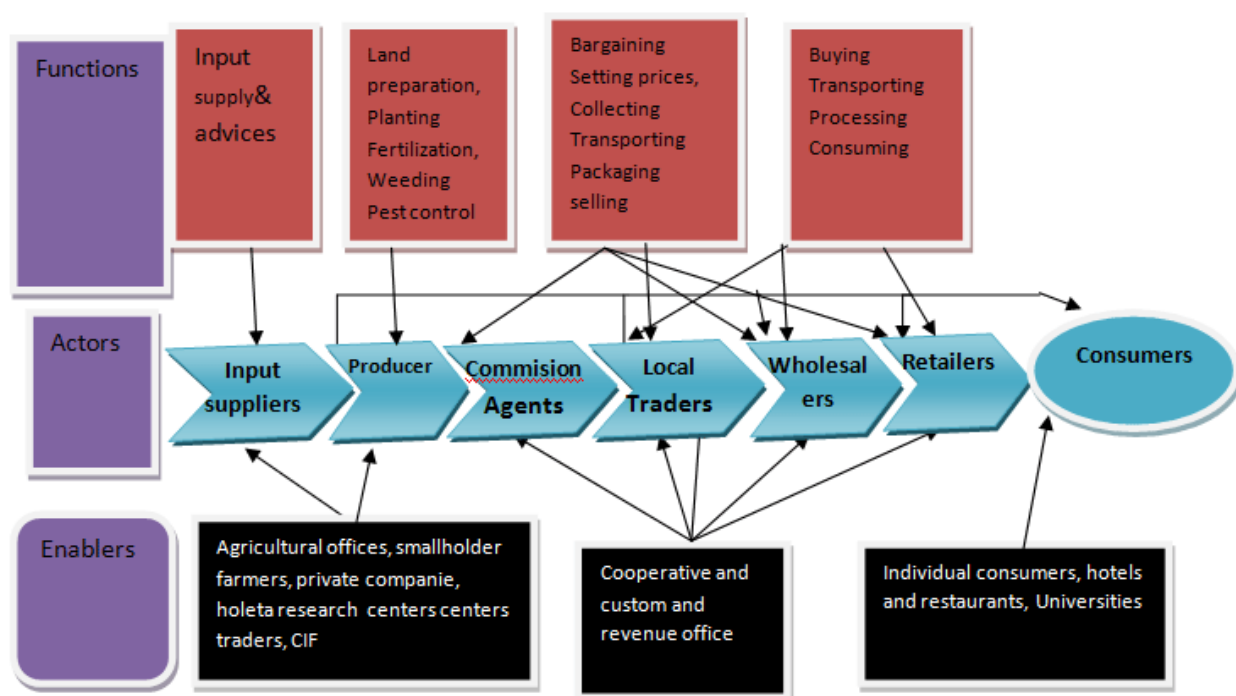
Functions

Input supply& advices

Land preparation, Planting Fertilization, Weeding Pest control

Bargaining Setting prices, Collecting Transporting Packaging selling

Buying Transporting Processing Consuming

Actors

Input suppliers

Producer

Commision Agents

Local Traders

Wholesal ers

Retailers

Consumers

Enablers

Agricultural offices, smallholder farmers, private companie, holeta research centers centers traders, CIF

Cooperative and custom and revenue office

Individual consumers, hotels and restaurants, Universities